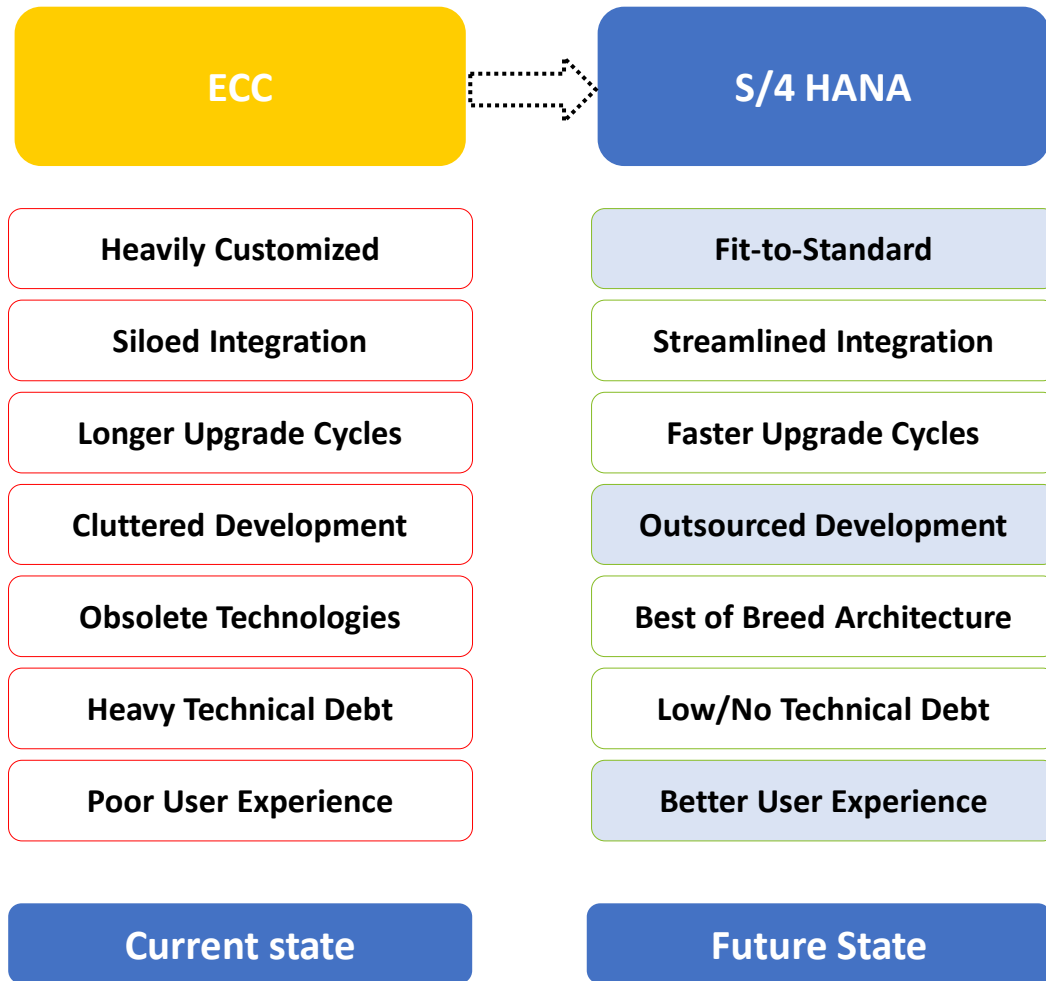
ECC

S/4 HANA

Heavily Customized

Siloed Integration

Longer Upgrade Cycles

Cluttered Development

Obsolete Technologies

Heavy Technical Debt

Poor User Experience

Fit-to-Standard

Streamlined Integration

Faster Upgrade Cycles

Outsourced Development

Best of Breed Architecture

Low/No Technical Debt

Better User Experience

Current state

Future State